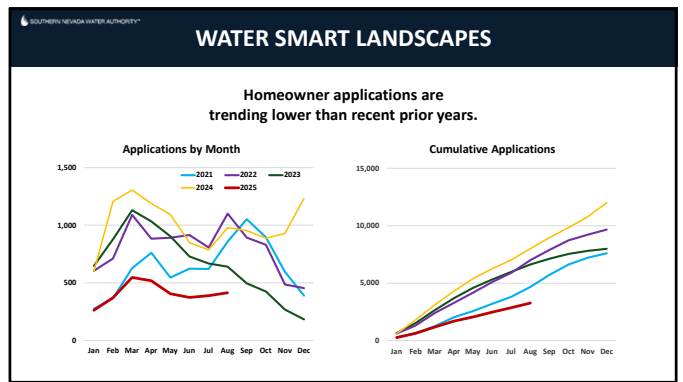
SOUTHERN NEVADA WATER AUTHORITY

WATER SMART LANDSCAPES

Homeowner applications are trending lower than recent prior years.

Applications by Month

2021 2022 2023 2024 2025

1,500
1,000
500
0

Jan Feb Mar Apr May Jun Jul Aug Sep Oct Nov Dec

Cumulative Applications

15,000
10,000
5,000
0

Jan Feb Mar Apr May Jun Jul Aug Sep Oct Nov Dec